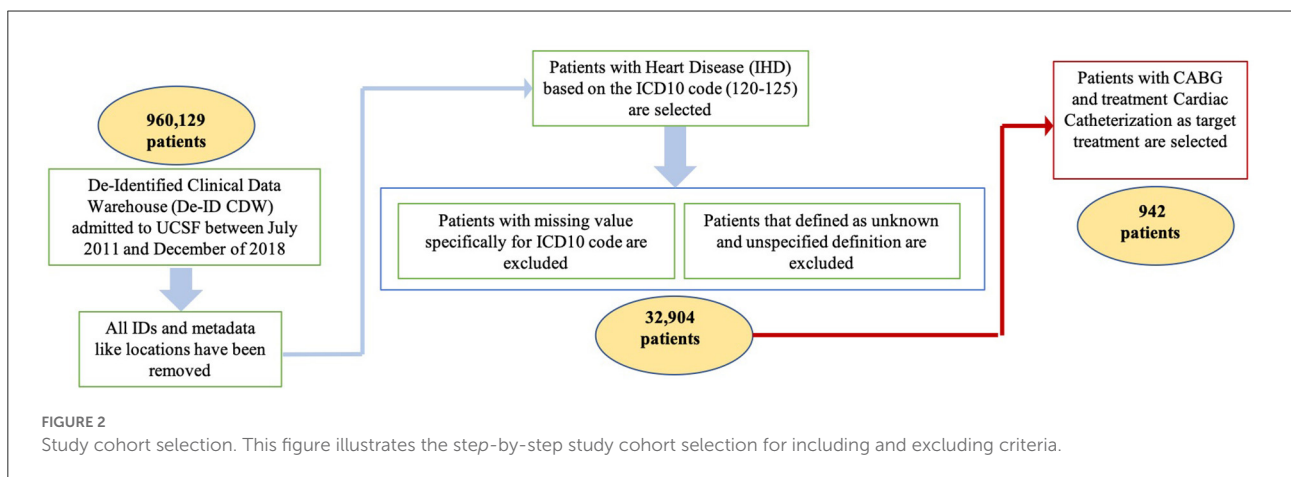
960,129 patients

De-Identified Clinical Data Warehouse (De-ID CDW) admitted to UCSF between July 2011 and December of 2018

All IDs and metadata like locations have been removed

Patients with Heart Disease (IHD) based on the ICD10 code (120-125) are selected

Patients with missing value specifically for ICD10 code are excluded

Patients that defined as unknown and unspecified definition are excluded

32,904 patients

Patients with CABG and treatment Cardiac Catheterization as target treatment are selected

942 patients

FIGURE 2
Study cohort selection. This figure illustrates the step-by-step study cohort selection for including and excluding criteria.